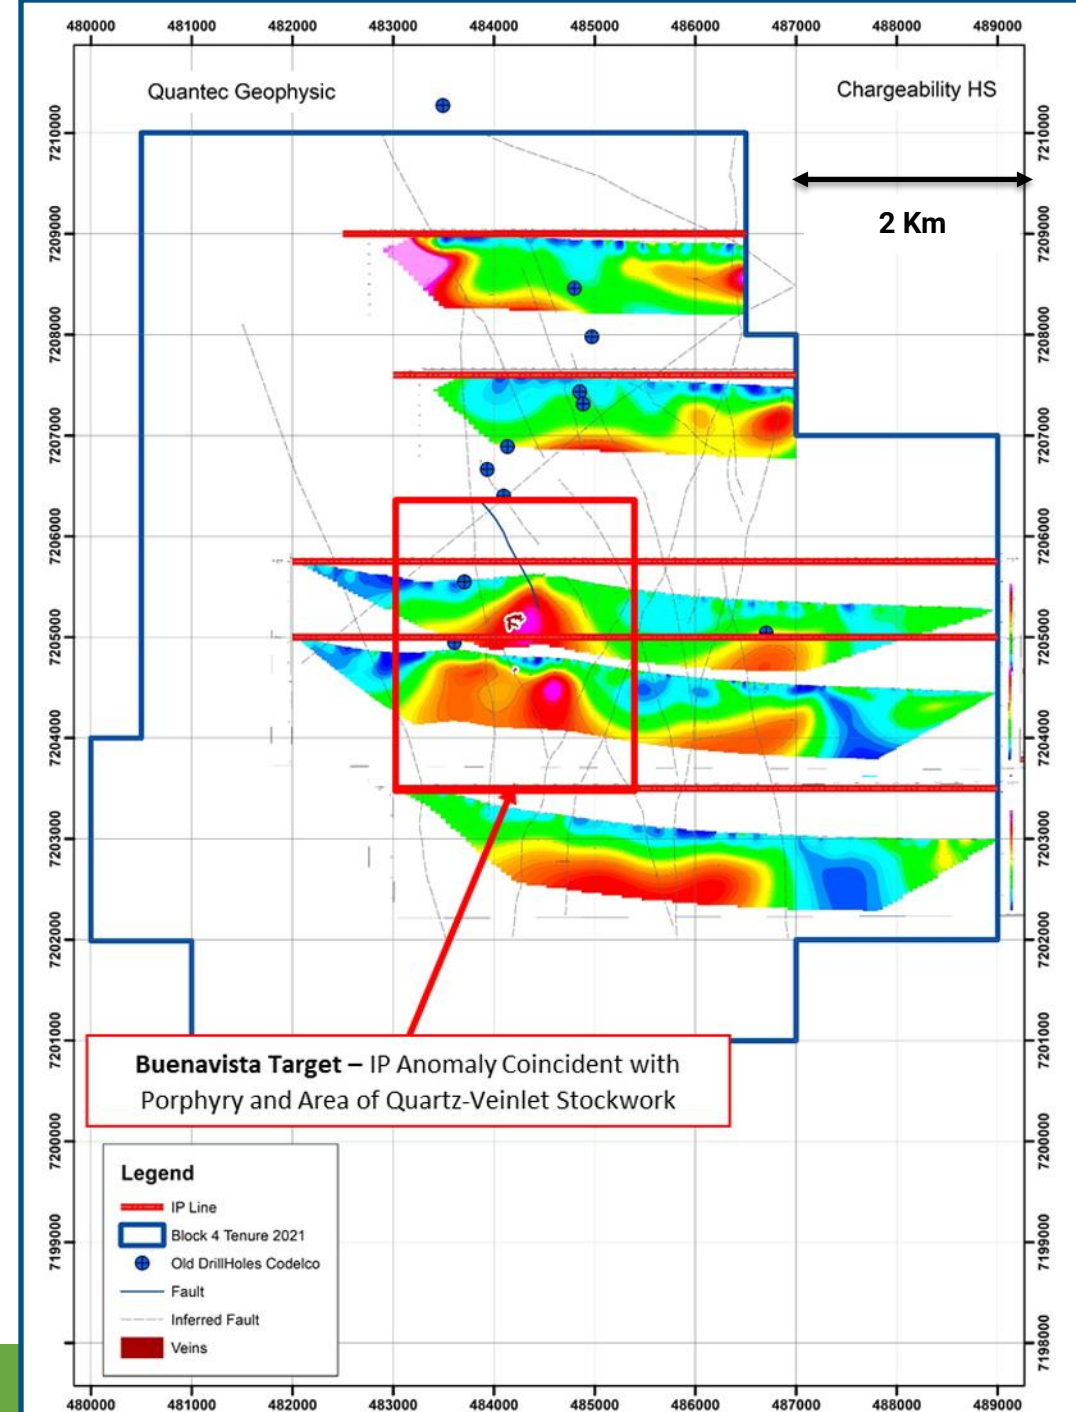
480000 481000 482000 483000 484000 485000 486000 487000 488000 489000

Quantec Geophysic

Chargeability HS

2 Km

7210000 7209000 7208000 7207000 7206000 7205000 7204000 7203000 7202000 7201000 7200000 7199000 7198000

7210000 7209000 7208000 7207000 7206000 7205000 7204000 7203000 7202000 7201000 7200000 7199000 7198000

**Buenavista Target –** IP Anomaly Coincident with Porphyry and Area of Quartz-Veinlet Stockwork

Legend

IP Line

Block 4 Tenure 2021

Old DrillHoles Codelco

Fault

Inferred Fault

Veins

480000 481000 482000 483000 484000 485000 486000 487000 488000 489000